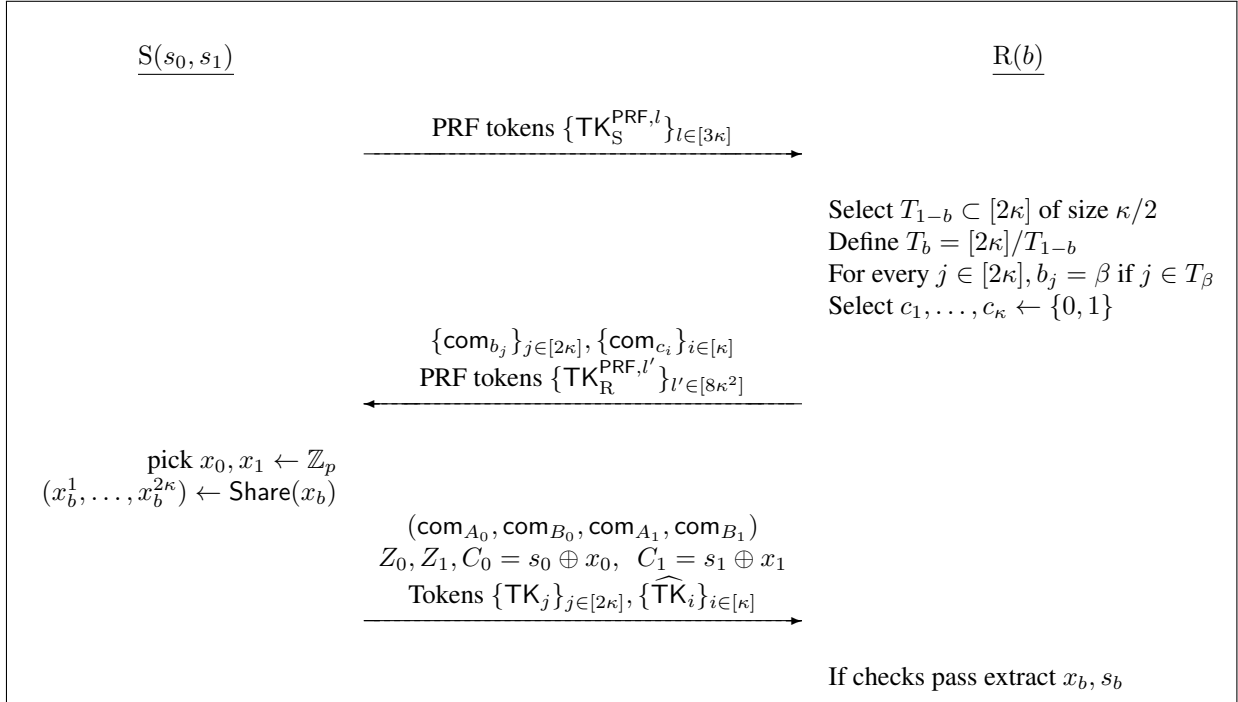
$\underline{\mathrm{S}(s_0, s_1)}$

$\underline{\mathrm{R}(b)}$

PRF tokens $\{\mathsf{TK}_{\mathrm{S}}^{\mathsf{PRF},l}\}_{l\in[3\kappa]}$

Select $T_{1-b} \subset [2\kappa]$ of size $\kappa/2$
Define $T_b = [2\kappa]/T_{1-b}$
For every $j \in [2\kappa], b_j = \beta$ if $j \in T_\beta$
Select $c_1, \ldots, c_\kappa \leftarrow \{0,1\}$

$\{\mathsf{com}_{b_j}\}_{j\in[2\kappa]}, \{\mathsf{com}_{c_i}\}_{i\in[\kappa]}$
PRF tokens $\{\mathsf{TK}_{\mathrm{R}}^{\mathsf{PRF},l'}\}_{l'\in[8\kappa^2]}$

pick $x_0, x_1 \leftarrow \mathbb{Z}_p$
$(x_b^1, \ldots, x_b^{2\kappa}) \leftarrow \mathsf{Share}(x_b)$

$(\mathsf{com}_{A_0}, \mathsf{com}_{B_0}, \mathsf{com}_{A_1}, \mathsf{com}_{B_1})$
$Z_0, Z_1, C_0 = s_0 \oplus x_0, \quad C_1 = s_1 \oplus x_1$
Tokens $\{\mathsf{TK}_j\}_{j\in[2\kappa]}, \{\widehat{\mathsf{TK}}_i\}_{i\in[\kappa]}$

If checks pass extract $x_b, s_b$